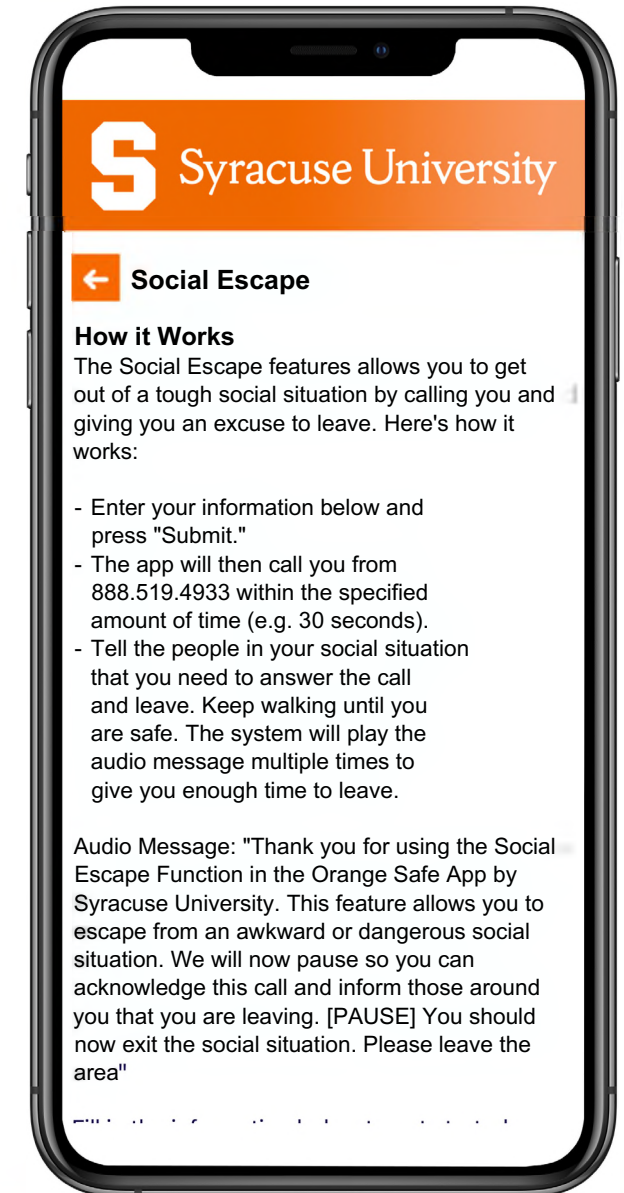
S Syracuse University

Social Escape

How it Works
The Social Escape features allows you to get out of a tough social situation by calling you and giving you an excuse to leave. Here's how it works:

- Enter your information below and press "Submit."
- The app will then call you from 888.519.4933 within the specified amount of time (e.g. 30 seconds).
- Tell the people in your social situation that you need to answer the call and leave. Keep walking until you are safe. The system will play the audio message multiple times to give you enough time to leave.

Audio Message: "Thank you for using the Social Escape Function in the Orange Safe App by Syracuse University. This feature allows you to escape from an awkward or dangerous social situation. We will now pause so you can acknowledge this call and inform those around you that you are leaving. [PAUSE] You should now exit the social situation. Please leave the area"

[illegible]